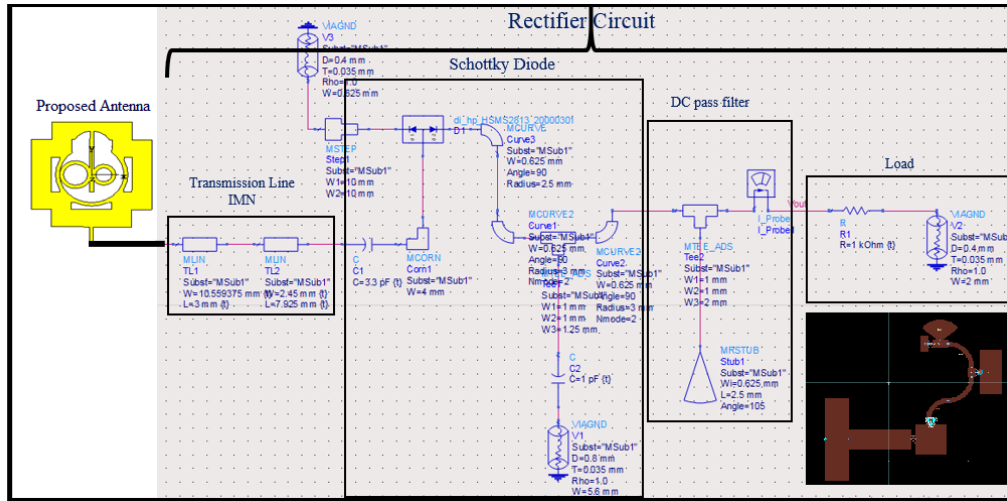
Rectifier Circuit

Schottky Diode

Proposed Antenna

DC pass filter

Load

Transmission Line IMN

VIAGND
V3
Subst="MSub1"
D=0.4 mm
T=0.035 mm
Rho=1.0
W=0.625 mm

MSTEP
Step1
Subst="MSub1"
W1=10 mm
W2=10 mm

di_hp_HSMS2813_20000301
D1

MCURVE
Curve3
Subst="MSub1"
W=0.625 mm
Angle=90
Radius=2.5 mm

MLIN
TL1
Subst="MSub1"
W=10.559375 mm {t}
L=3 mm {t}

MLIN
TL2
Subst="MSub1"
W=2.45 mm {t}
L=7.925 mm {t}

C
C1
C=3.3 pF {t}

MCORN
Corn1
Subst="MSub1"
W=4 mm

MCURVE2
Curve1
Subst="MSub1"
W=0.625 mm
Angle=90
Radius=3 mm
Nmode=2

MTEE
Subst="MSub1"
W1=1 mm
W2=1 mm
W3=1.25 mm

MCURVE2
Curve2
Subst="MSub1"
W=0.625 mm
Angle=90
Radius=3 mm
Nmode=2

MTEE_ADS
Tee2
Subst="MSub1"
W1=1 mm
W2=1 mm
W3=2 mm

I_Probe
I_Probe1

Vout

R
R1
R=1 kOhm {t}

VIAGND
V2
Subst="MSub1"
D=0.4 mm
T=0.035 mm
Rho=1.0
W=2 mm

C
C2
C=1 pF {t}

MRSTUB
Stub1
Subst="MSub1"
Wi=0.625 mm
L=2.5 mm
Angle=105

VIAGND
V1
Subst="MSub1"
D=0.8 mm
T=0.035 mm
Rho=1.0
W=5.6 mm